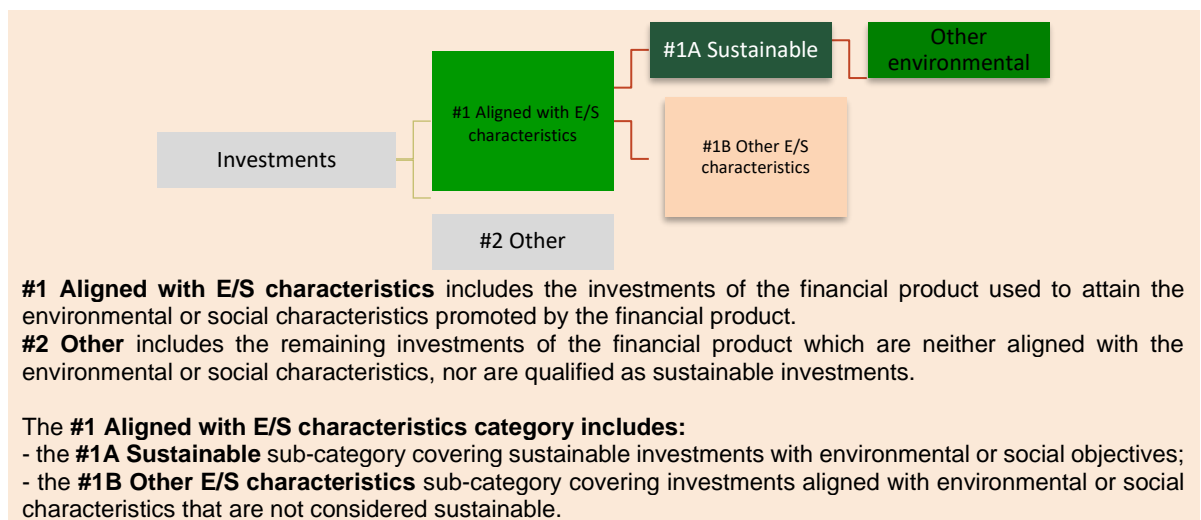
#1A Sustainable

Other environmental

#1 Aligned with E/S characteristics

#1B Other E/S characteristics

Investments

#2 Other

**#1 Aligned with E/S characteristics** includes the investments of the financial product used to attain the environmental or social characteristics promoted by the financial product.
**#2 Other** includes the remaining investments of the financial product which are neither aligned with the environmental or social characteristics, nor are qualified as sustainable investments.

The **#1 Aligned with E/S characteristics category includes:**
- the **#1A Sustainable** sub-category covering sustainable investments with environmental or social objectives;
- the **#1B Other E/S characteristics** sub-category covering investments aligned with environmental or social characteristics that are not considered sustainable.